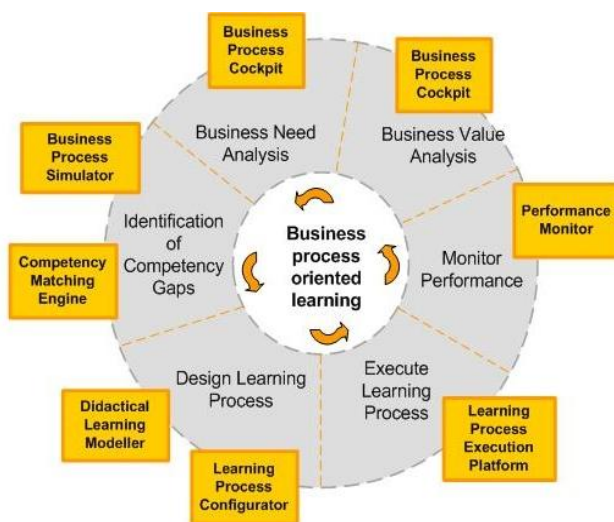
Business Process Cockpit

Business Process Cockpit

Business Need Analysis

Business Value Analysis

Business Process Simulator

Performance Monitor

Identification of Competency Gaps

Business process oriented learning

Monitor Performance

Competency Matching Engine

Design Learning Process

Execute Learning Process

Didactical Learning Modeller

Learning Process Execution Platform

Learning Process Configurator